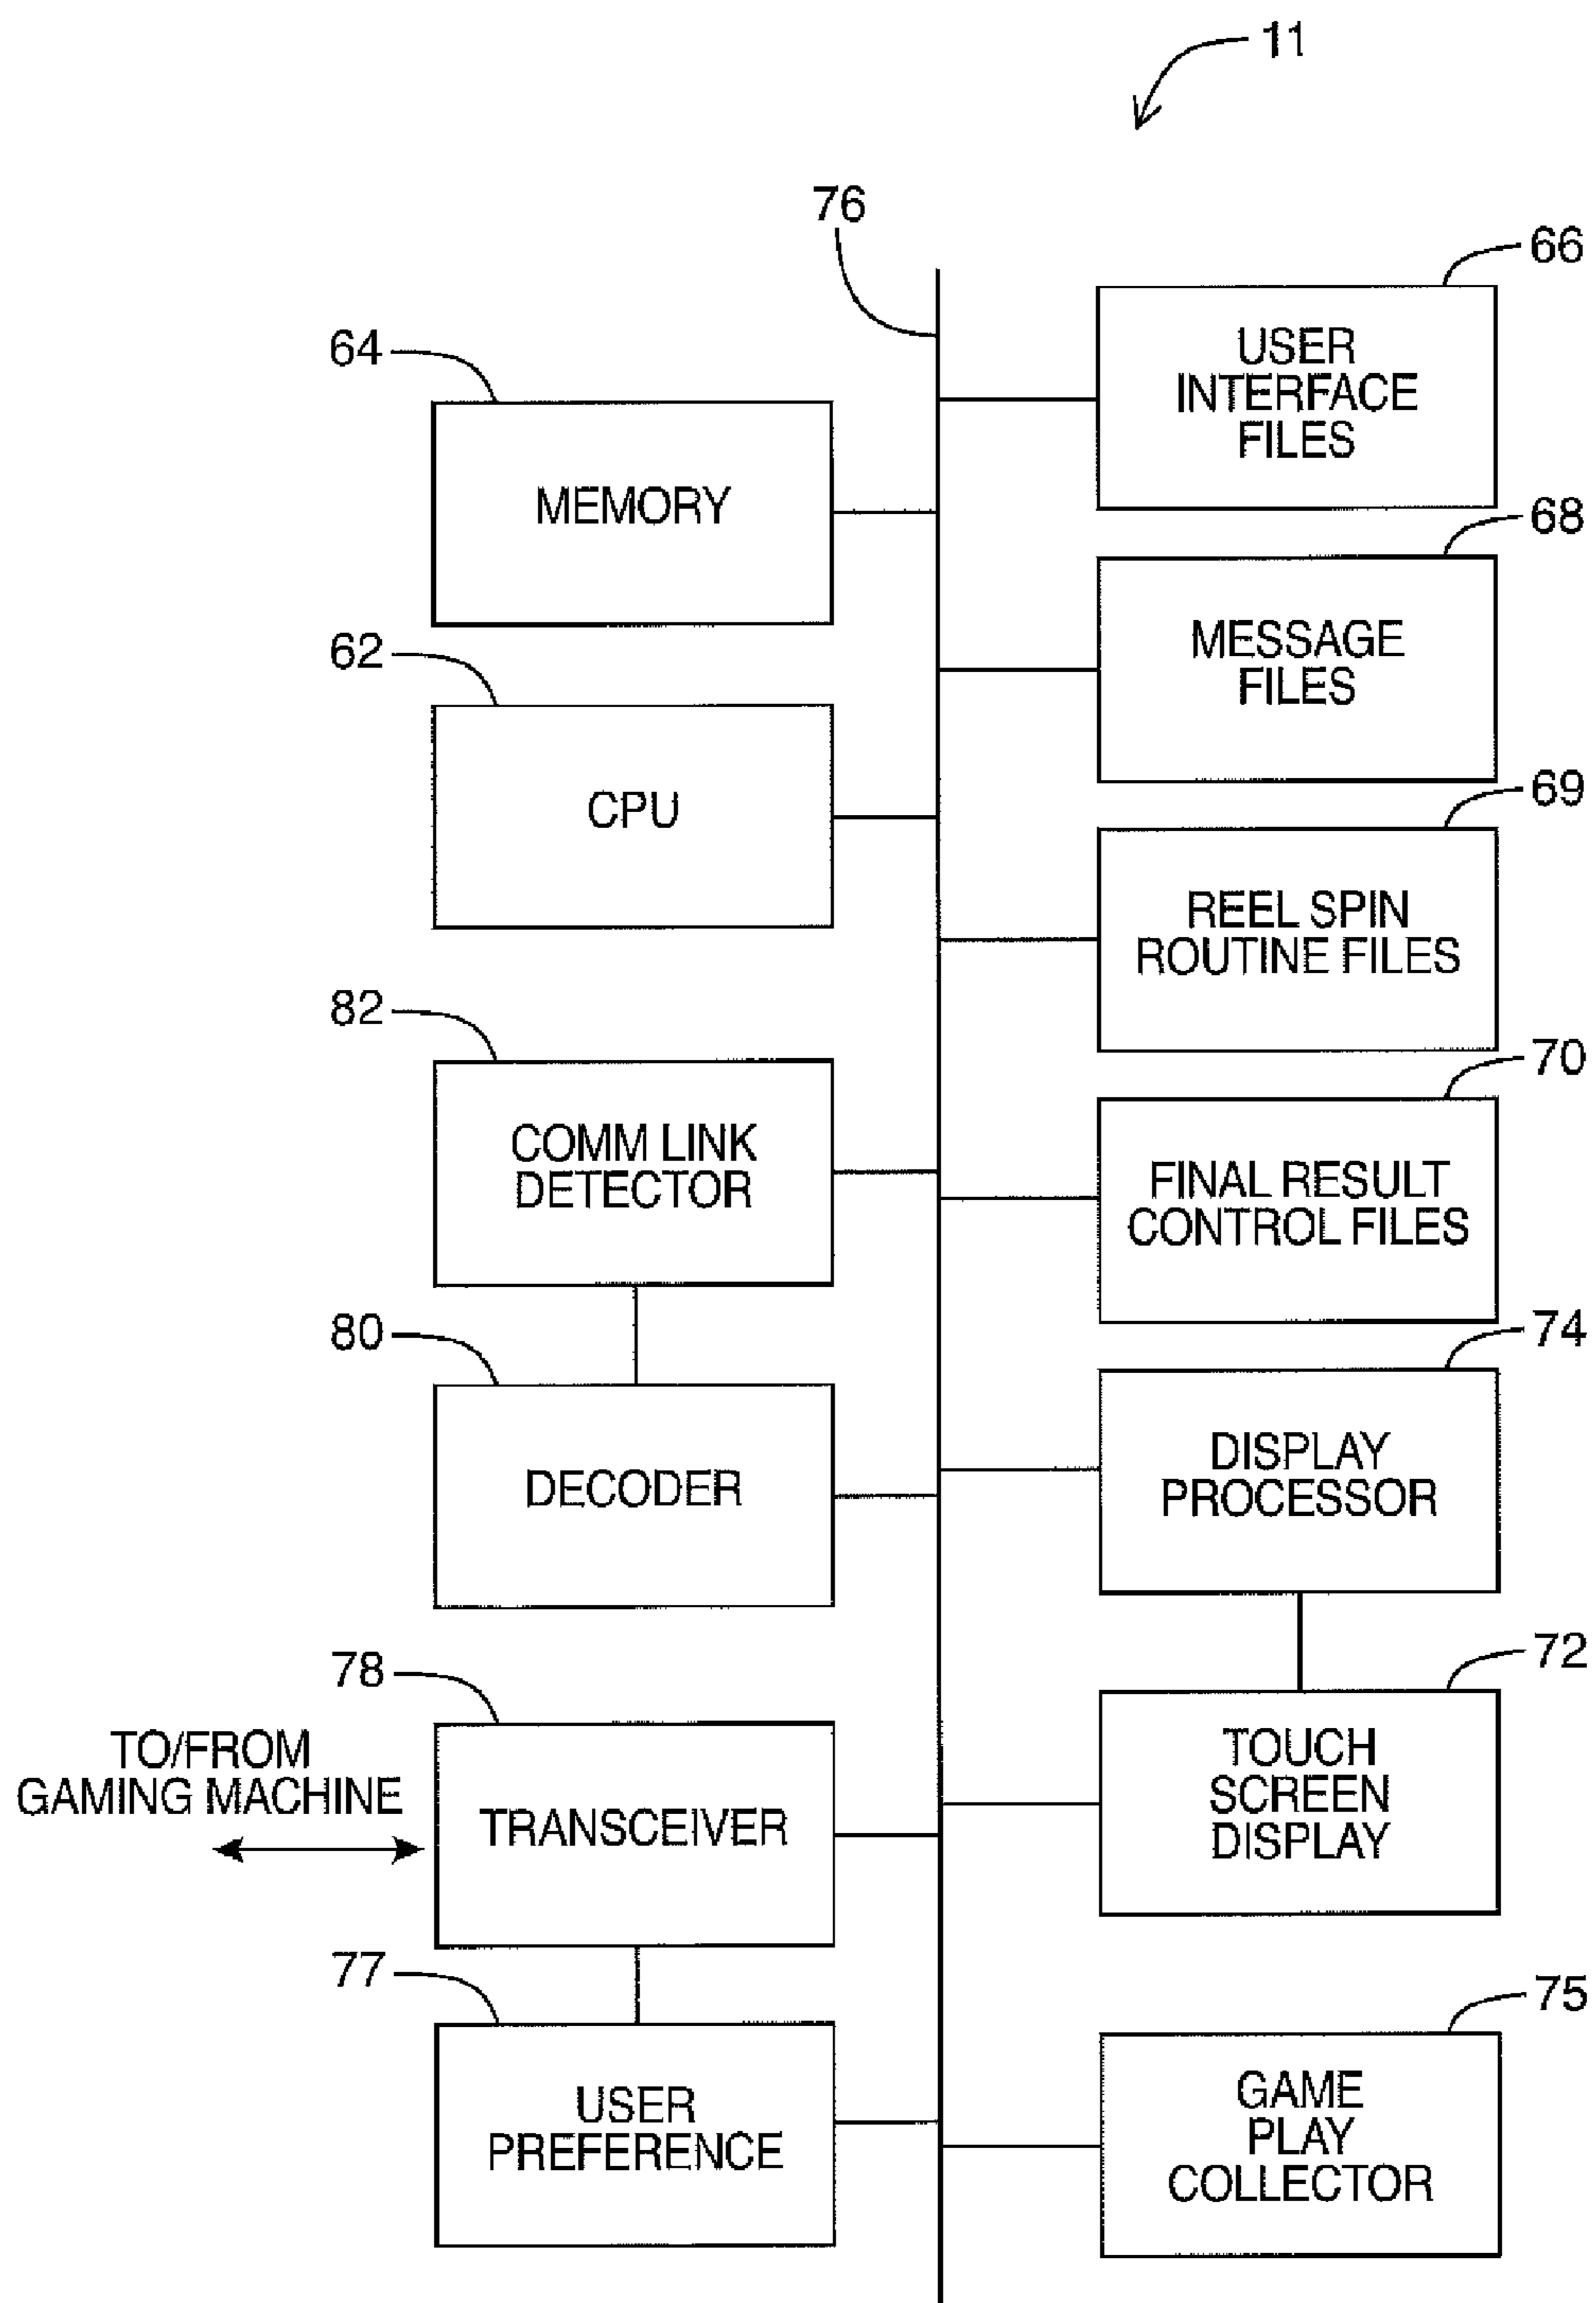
11

76

64
MEMORY

66
USER INTERFACE FILES

68
MESSAGE FILES

62
CPU

69
REEL SPIN ROUTINE FILES

82
COMM LINK DETECTOR

70
FINAL RESULT CONTROL FILES

80
DECODER

74
DISPLAY PROCESSOR

78
TO/FROM GAMING MACHINE
TRANSCEIVER

72
TOUCH SCREEN DISPLAY

77
USER PREFERENCE

75
GAME PLAY COLLECTOR